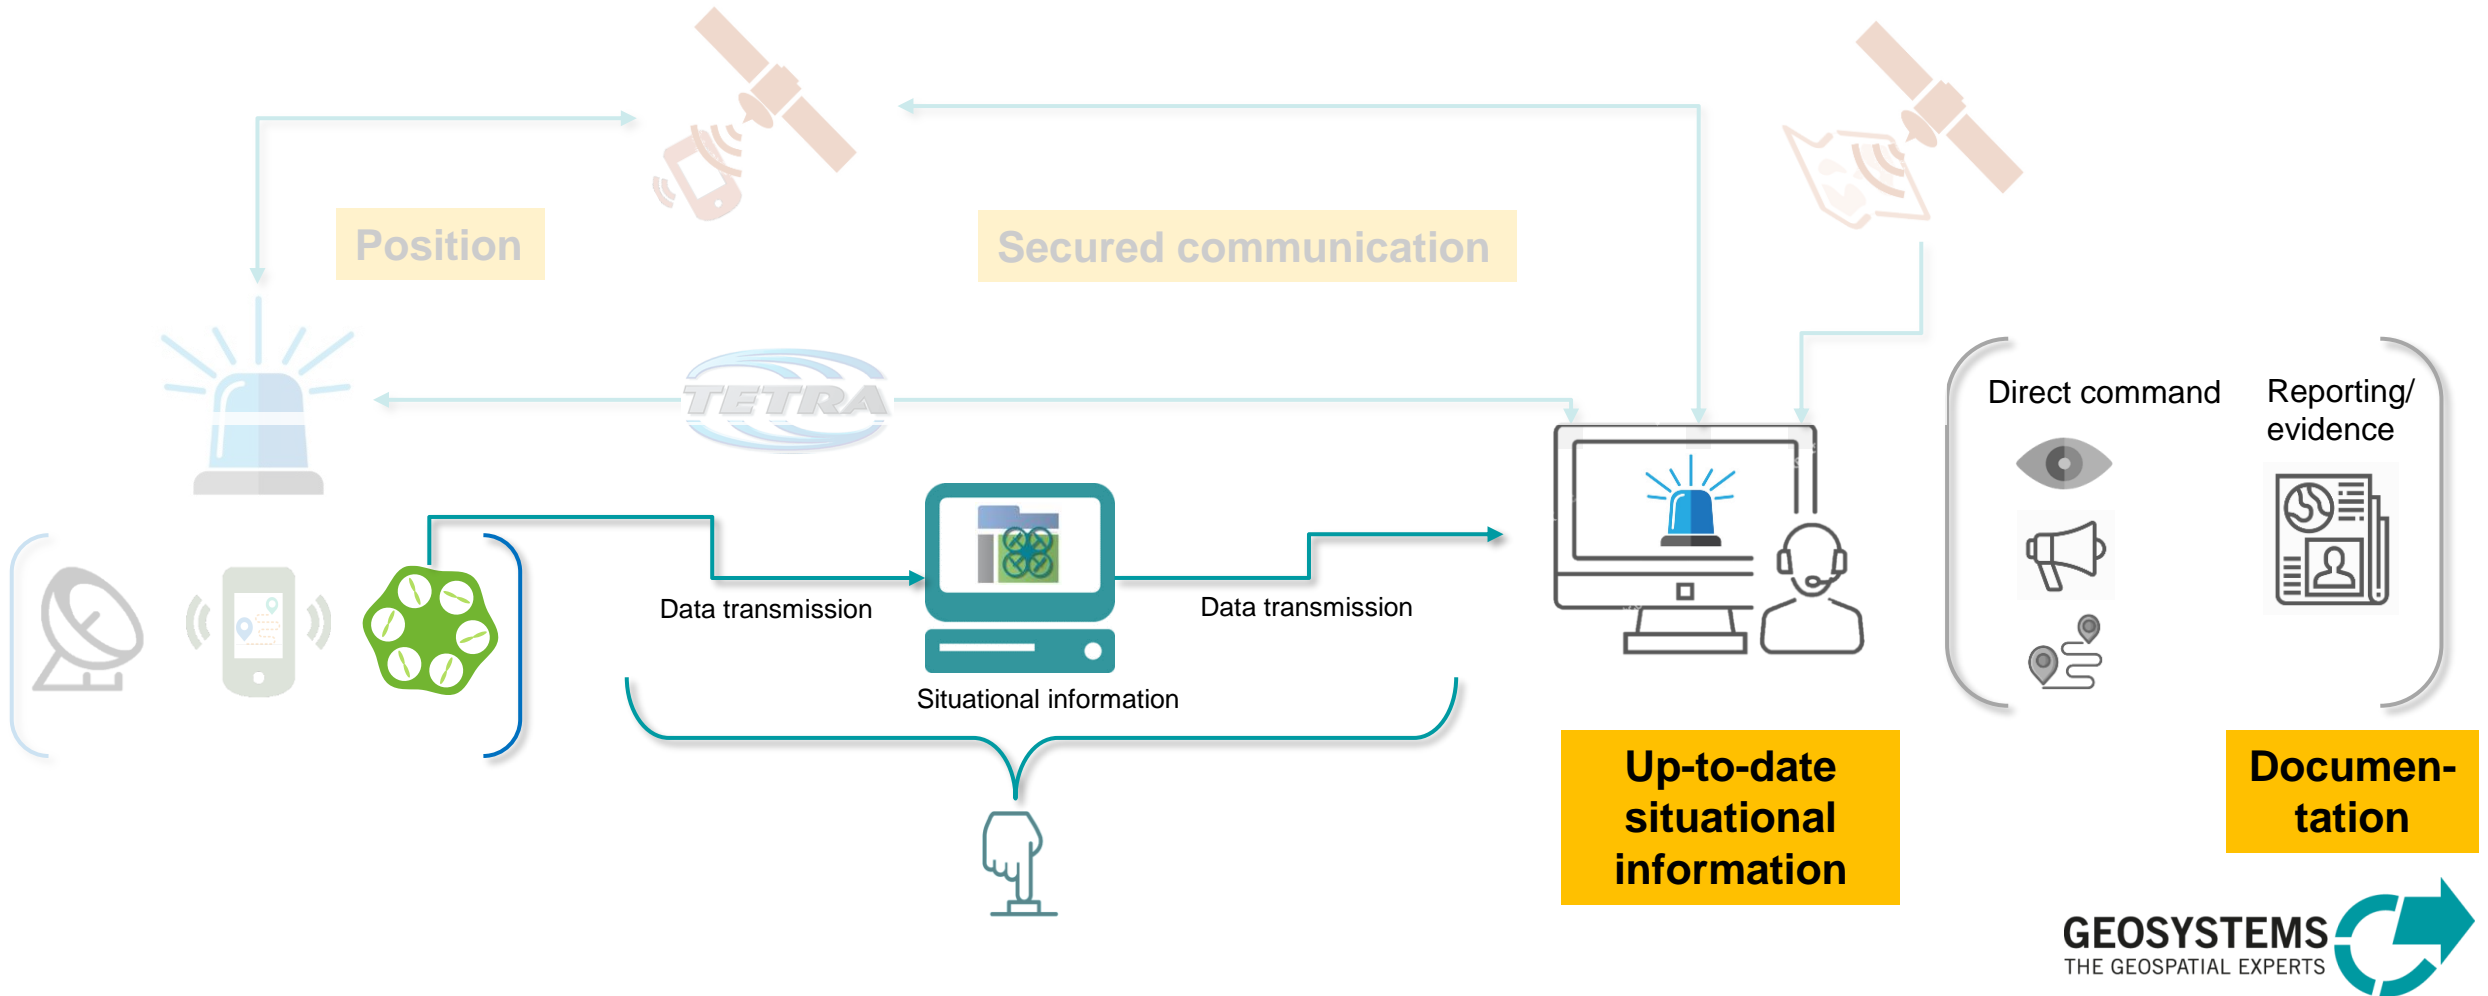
Position

Secured communication

TETRA

Direct command

Reporting/ evidence

Data transmission

Data transmission

Situational information

Up-to-date situational information

Documentation

GEOSYSTEMS
THE GEOSPATIAL EXPERTS